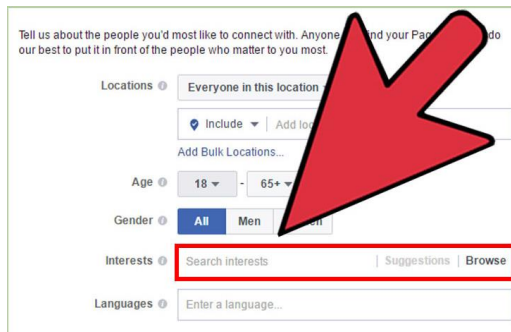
Tell us about the people you'd most like to connect with. Anyone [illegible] find your Pag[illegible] do our best to put it in front of the people who matter to you most.

Locations
Everyone in this location
Include
Add lo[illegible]
Add Bulk Locations...

Age
18
65+

Gender
All
Men
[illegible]en

Interests
Search interests
Suggestions
Browse

Languages
Enter a language...